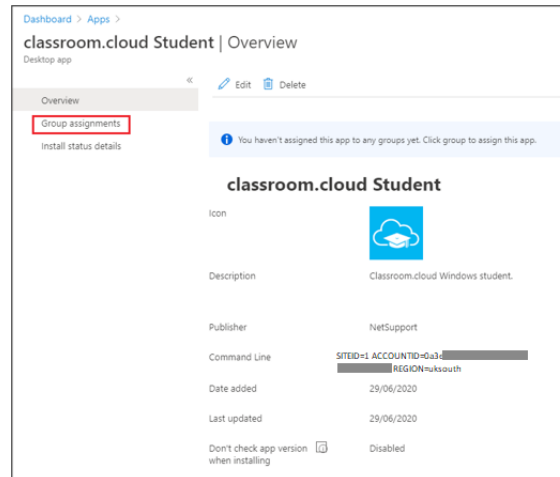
Dashboard > Apps >

classroom.cloud Student | Overview

Desktop app

«

Overview

Group assignments

Install status details

Edit Delete

You haven't assigned this app to any groups yet. Click group to assign this app.

classroom.cloud Student

Icon

Description Classroom.cloud Windows student.

Publisher NetSupport

Command Line SITEID=1 ACCOUNTID=0a3 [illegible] REGION=uksouth

Date added 29/06/2020

Last updated 29/06/2020

Don't check app version when installing Disabled